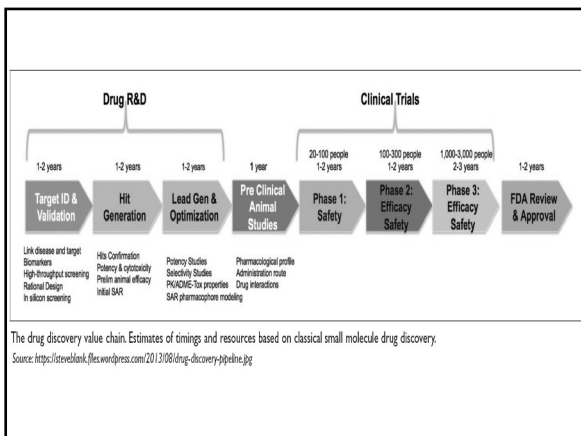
Drug R&D

Clinical Trials

1-2 years

1-2 years

1-2 years

1 year

20-100 people
1-2 years

100-300 people
1-2 years

1,000-3,000 people
2-3 years

1-2 years

Target ID & Validation

Hit Generation

Lead Gen & Optimization

Pre Clinical Animal Studies

Phase 1: Safety

Phase 2: Efficacy Safety

Phase 3: Efficacy Safety

FDA Review & Approval

Link disease and target
Biomarkers
High-throughput screening
Rational Design
In silicon screening

Hits Confirmation
Potency & cytotoxicity
Prelim animal efficacy
Initial SAR

Potency Studies
Selectivity Studies
PK/ADME-Tox properties
SAR pharmacophore modeling

Pharmacological profile
Administration route
Drug interactions

The drug discovery value chain. Estimates of timings and resources based on classical small molecule drug discovery.

Source: https://steveblank.files.wordpress.com/2013/08/drug-discovery-pipeline.jpg